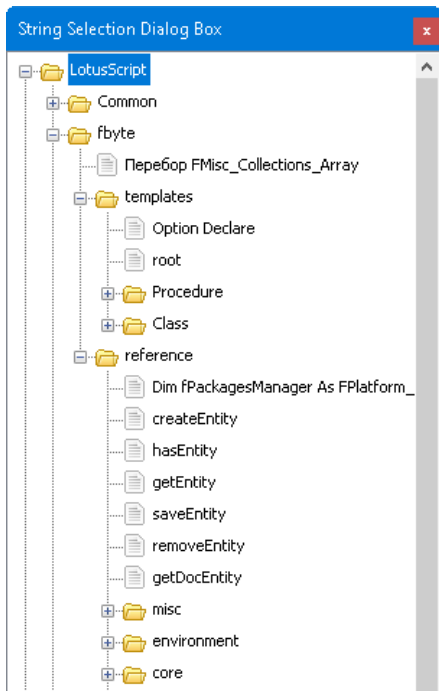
String Selection Dialog Box
x
LotusScript
Common
fbyte
Перебор FMisc_Collections_Array
templates
Option Declare
root
Procedure
Class
reference
Dim fPackagesManager As FPlatform_
createEntity
hasEntity
getEntity
saveEntity
removeEntity
getDocEntity
misc
environment
core